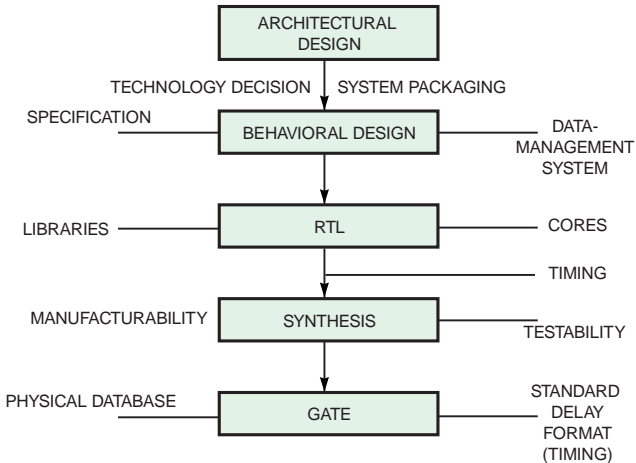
ARCHITECTURAL DESIGN

TECHNOLOGY DECISION

SYSTEM PACKAGING

SPECIFICATION

BEHAVIORAL DESIGN

DATA-MANAGEMENT SYSTEM

LIBRARIES

RTL

CORES

TIMING

MANUFACTURABILITY

SYNTHESIS

TESTABILITY

PHYSICAL DATABASE

GATE

STANDARD DELAY FORMAT (TIMING)